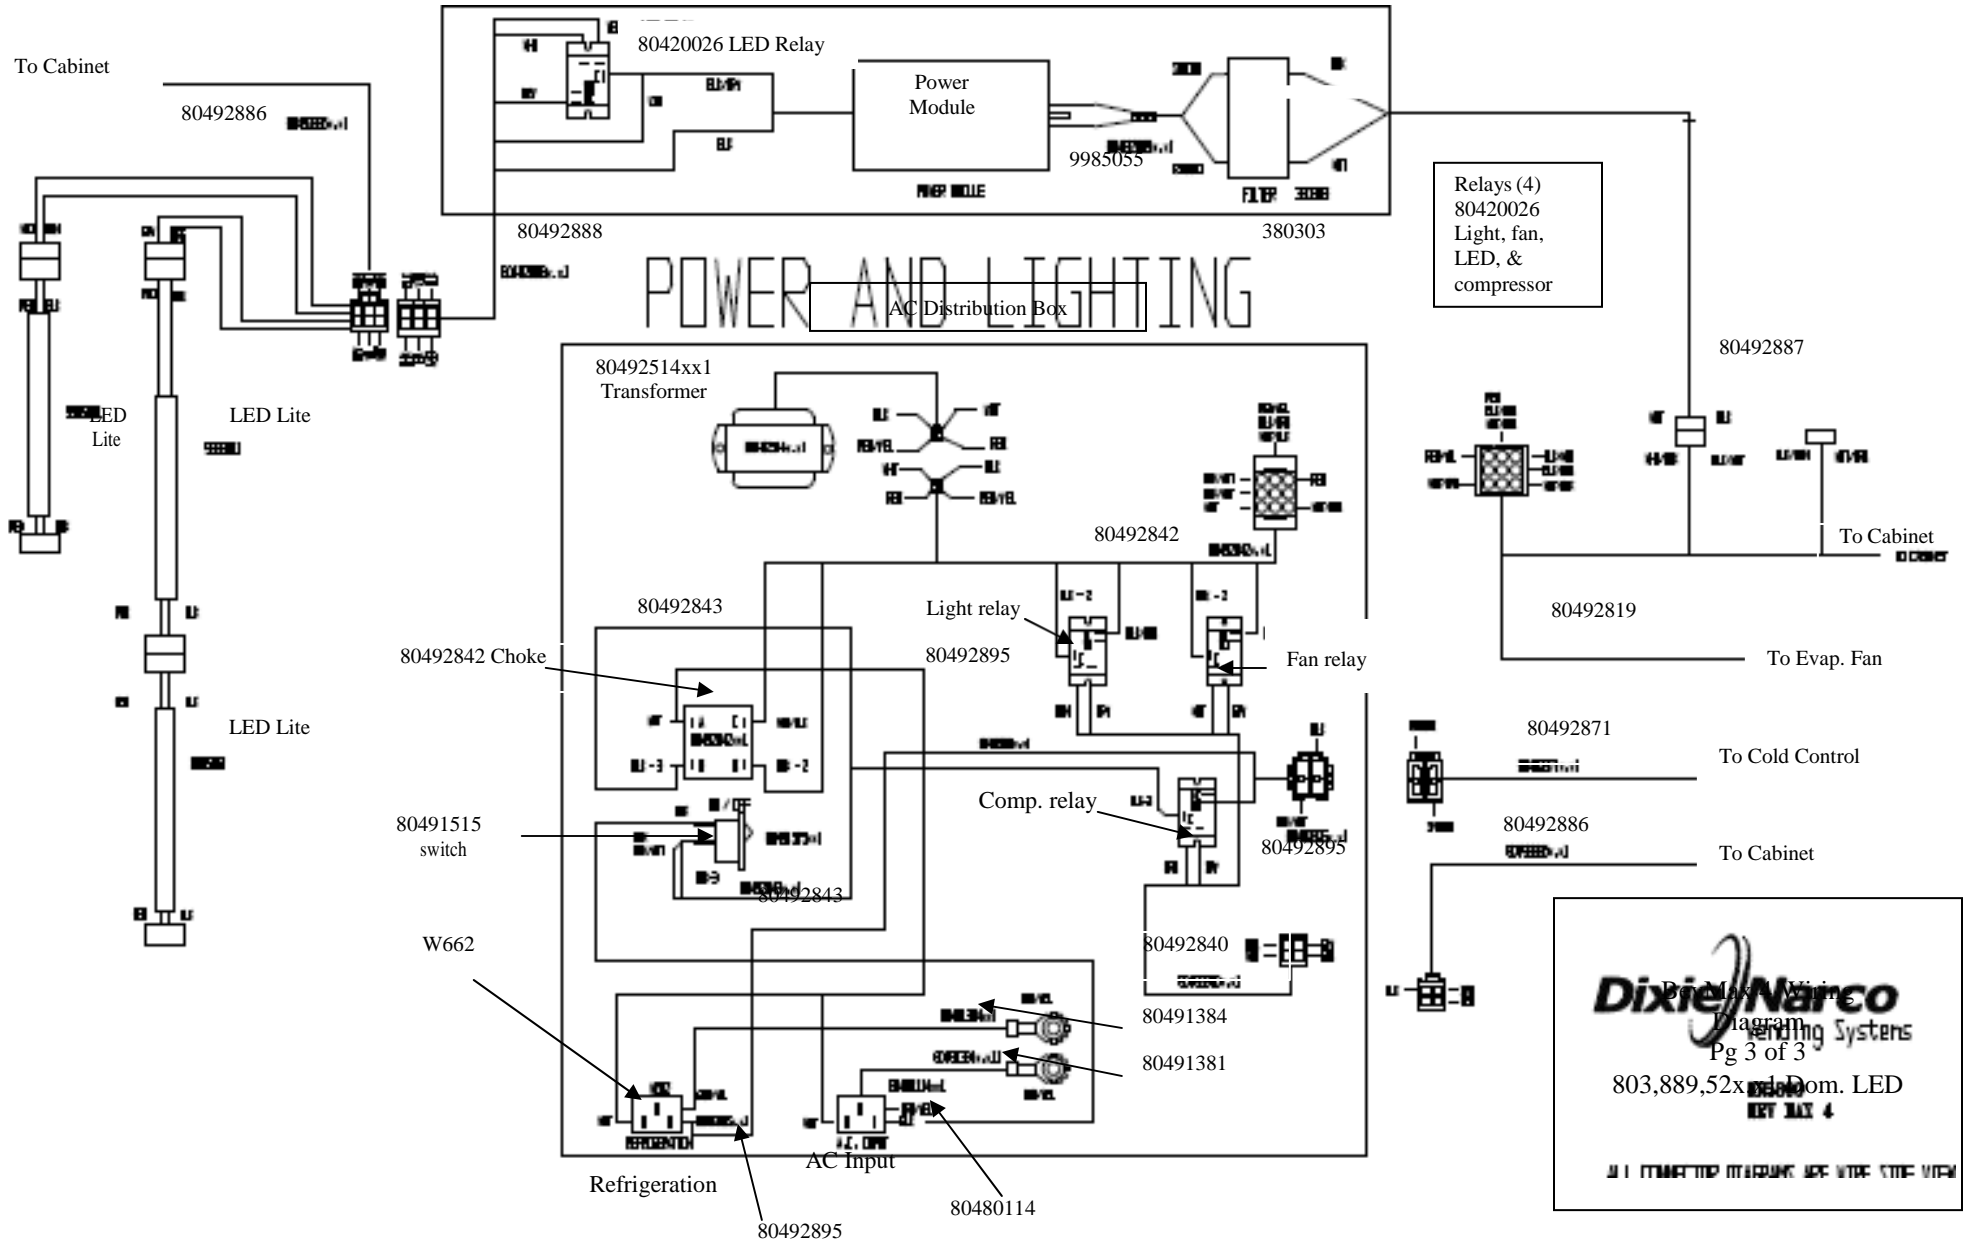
To Cabinet

80492886

80420026 LED Relay

Power Module

9985055

FILTER

380303

80492888

Relays (4) 80420026 Light, fan, LED, & compressor

POWER AND LIGHTING

AC Distribution Box

80492514xx1 Transformer

LED Lite

LED Lite

LED Lite

80492887

80492842

To Cabinet

80492843

Light relay

80492842 Choke

80492895

Fan relay

80492819

To Evap. Fan

80492871

To Cold Control

Comp. relay

80491515 switch

80492895

80492886

To Cabinet

80492843

W662

80492840

80491384

80491381

DixieNarco Vending Systems

BevMax 4 Wiring Diagram
Pg 3 of 3
803,889,52xx1 Dom. LED

ALL CONNECTOR DIAGRAMS ARE WIRE SIDE VIEW

Refrigeration

AC Input

80480114

80492895